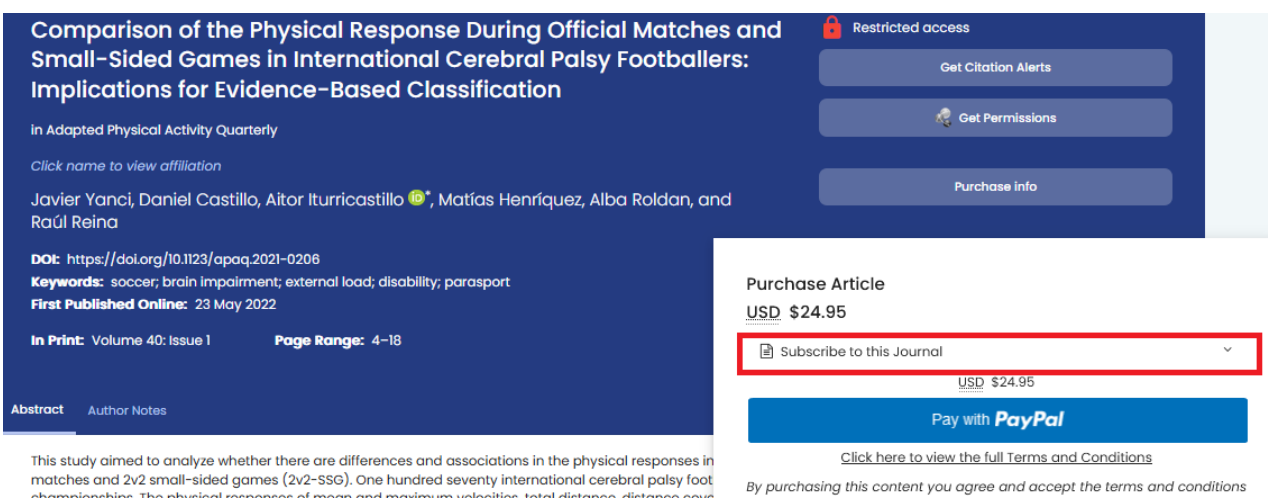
Comparison of the Physical Response During Official Matches and Small-Sided Games in International Cerebral Palsy Footballers: Implications for Evidence-Based Classification

in Adapted Physical Activity Quarterly

Click name to view affiliation

Javier Yanci, Daniel Castillo, Aitor Iturricastillo *, Matías Henríquez, Alba Roldan, and Raúl Reina

DOI: https://doi.org/10.1123/apaq.2021-0206
Keywords: soccer; brain impairment; external load; disability; parasport
First Published Online: 23 May 2022

In Print: Volume 40: Issue 1 Page Range: 4–18

Abstract Author Notes

This study aimed to analyze whether there are differences and associations in the physical responses in matches and 2v2 small-sided games (2v2-SSG). One hundred seventy international cerebral palsy foot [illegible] championships. The physical responses of mean and maximum velocities, total distance, distance cove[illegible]

Restricted access

Get Citation Alerts

Get Permissions

Purchase info

Purchase Article

USD $24.95

Subscribe to this Journal

USD $24.95

Pay with PayPal

Click here to view the full Terms and Conditions

By purchasing this content you agree and accept the terms and conditions